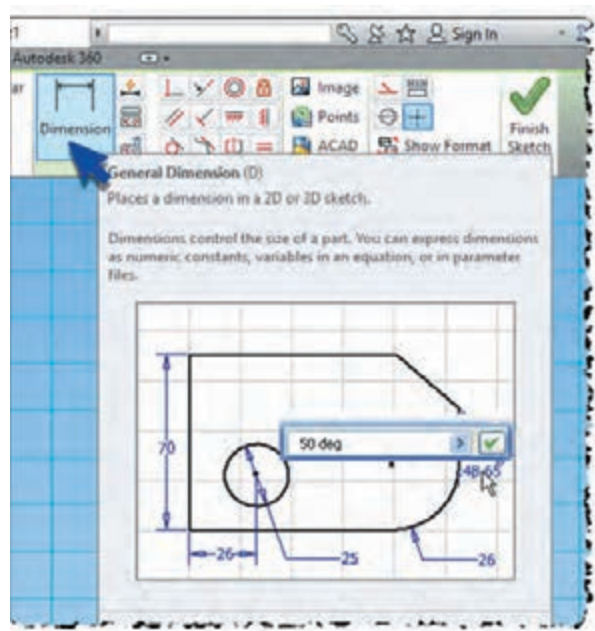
1

Sign In

Autodesk 360

ar

Dimension

Image

Points

ACAD

Show Format

Finish Sketch

General Dimension (D)

Places a dimension in a 2D or 3D sketch.

Dimensions control the size of a part. You can express dimensions as numeric constants, variables in an equation, or in parameter files.

70

50 deg

48.65

26

25

26